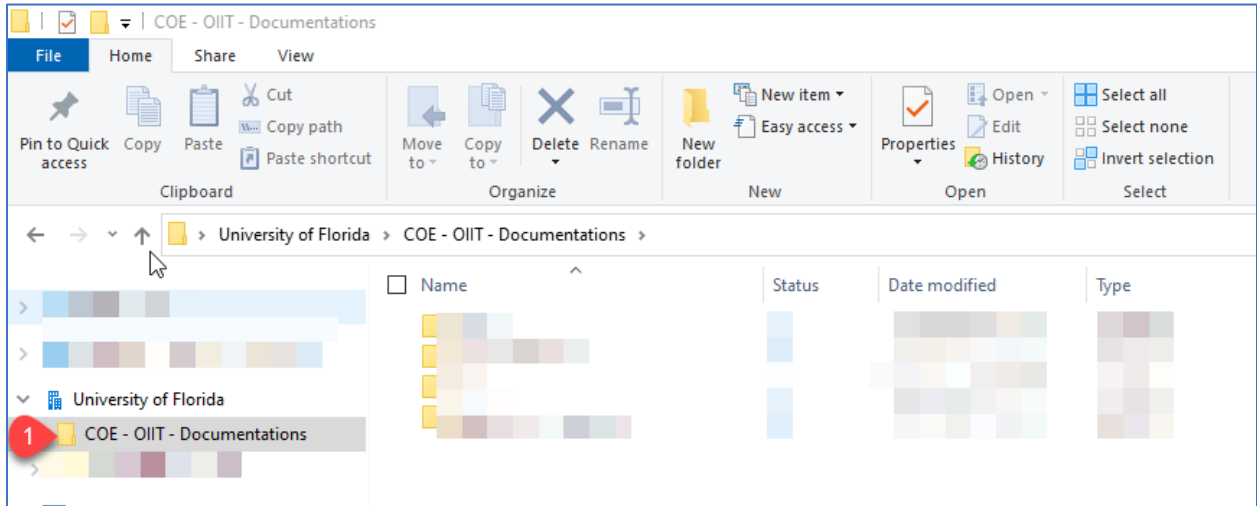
COE - OIIT - Documentations

File Home Share View

Pin to Quick access Copy Paste Cut Copy path Paste shortcut
Clipboard

Move to Copy to Delete Rename
Organize

New folder New item Easy access
New

Properties Open Edit History
Open

Select all Select none Invert selection
Select

University of Florida > COE - OIIT - Documentations >

Name Status Date modified Type

University of Florida
1 COE - OIIT - Documentations